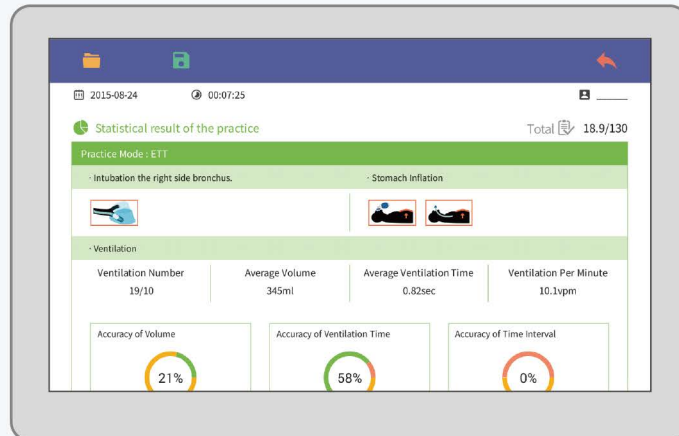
2015-08-24 00:07:25

Statistical result of the practice

Total 18.9/130

Practice Mode : ETT

· Intubation the right side bronchus.

· Stomach Inflation

· Ventilation

| Ventilation Number | Average Volume | Average Ventilation Time | Ventilation Per Minute |
|---|---|---|---|
| 19/10 | 345ml | 0.82sec | 10.1vpm |

Accuracy of Volume

21%

Accuracy of Ventilation Time

58%

Accuracy of Time Interval

0%